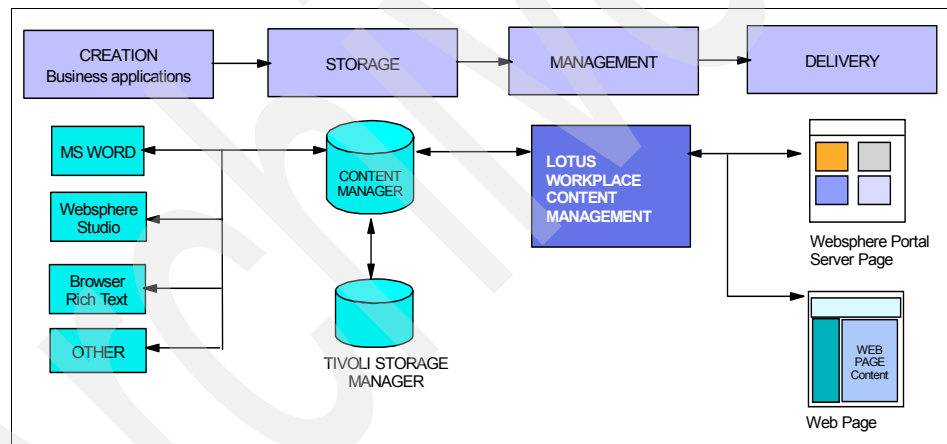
CREATION
Business applications

STORAGE

MANAGEMENT

DELIVERY

MS WORD

Websphere Studio

Browser Rich Text

OTHER

CONTENT MANAGER

TIVOLI STORAGE MANAGER

LOTUS WORKPLACE CONTENT MANAGEMENT

Websphere Portal Server Page

WEB PAGE Content

Web Page